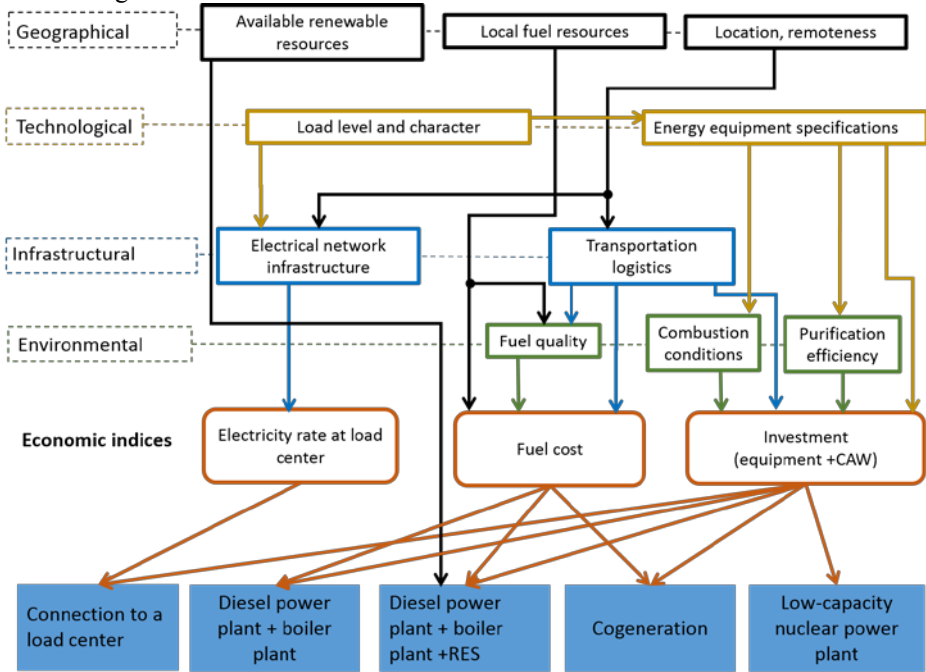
Geographical

Available renewable resources

Local fuel resources

Location, remoteness

Technological

Load level and character

Energy equipment specifications

Infrastructural

Electrical network infrastructure

Transportation logistics

Environmental

Fuel quality

Combustion conditions

Purification efficiency

Economic indices

Electricity rate at load center

Fuel cost

Investment (equipment +CAW)

Connection to a load center

Diesel power plant + boiler plant

Diesel power plant + boiler plant +RES

Cogeneration

Low-capacity nuclear power plant